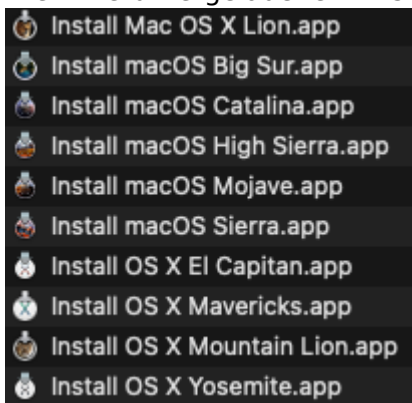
Install Mac OS X Lion.app
Install macOS Big Sur.app
Install macOS Catalina.app
Install macOS High Sierra.app
Install macOS Mojave.app
Install macOS Sierra.app
Install OS X El Capitan.app
Install OS X Mavericks.app
Install OS X Mountain Lion.app
Install OS X Yosemite.app